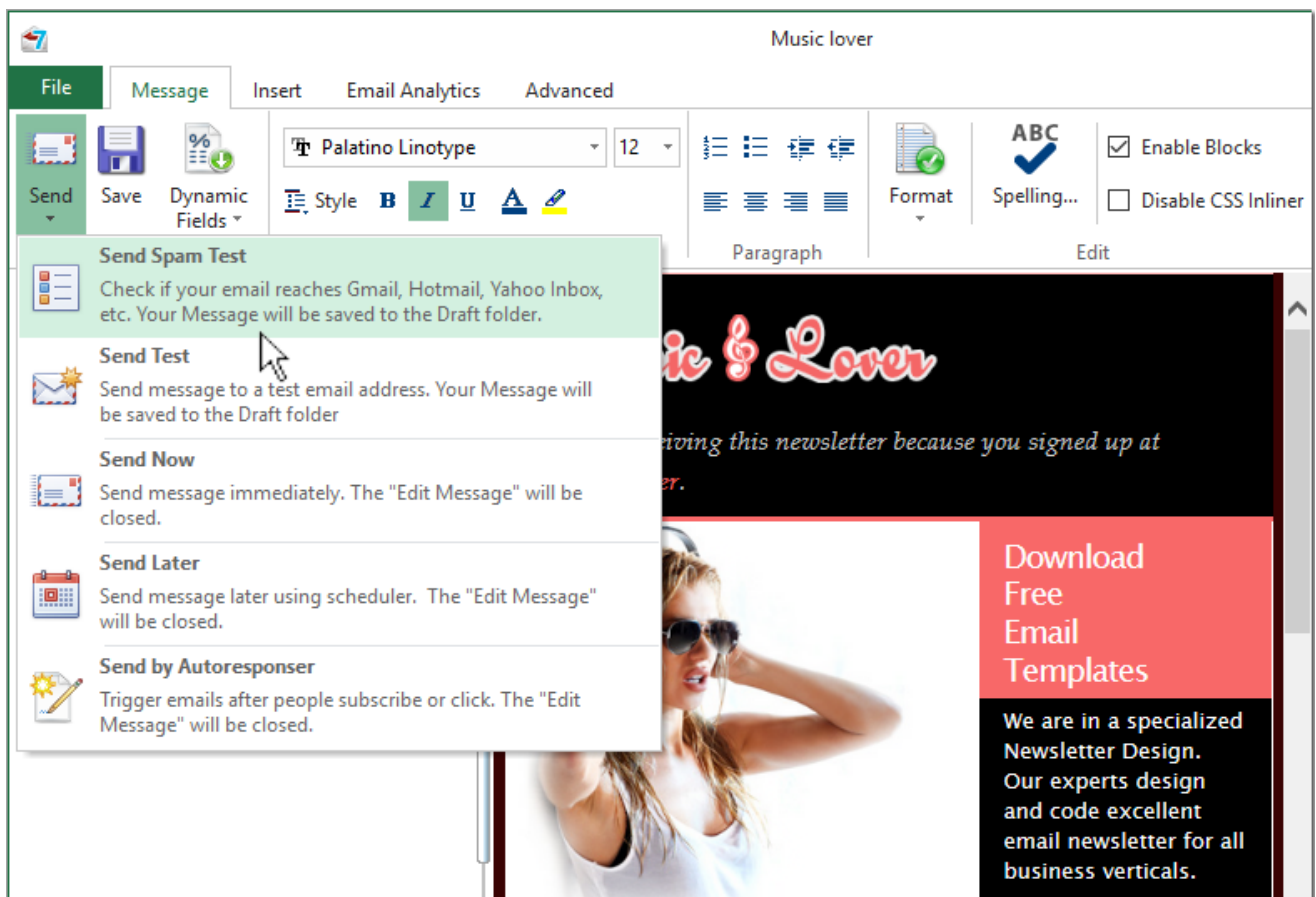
Music lover

File | Message | Insert | Email Analytics | Advanced

Send | Save | Dynamic Fields

Palatino Linotype | 12

Style B I U A

Paragraph

Format | Spelling... | Enable Blocks | Disable CSS Inliner

Edit

Send Spam Test
Check if your email reaches Gmail, Hotmail, Yahoo Inbox, etc. Your Message will be saved to the Draft folder.

Send Test
Send message to a test email address. Your Message will be saved to the Draft folder

Send Now
Send message immediately. The "Edit Message" will be closed.

Send Later
Send message later using scheduler. The "Edit Message" will be closed.

Send by Autoresponser
Trigger emails after people subscribe or click. The "Edit Message" will be closed.

ic & Lover

eiving this newsletter because you signed up at

er.

Download Free Email Templates

We are in a specialized Newsletter Design. Our experts design and code excellent email newsletter for all business verticals.